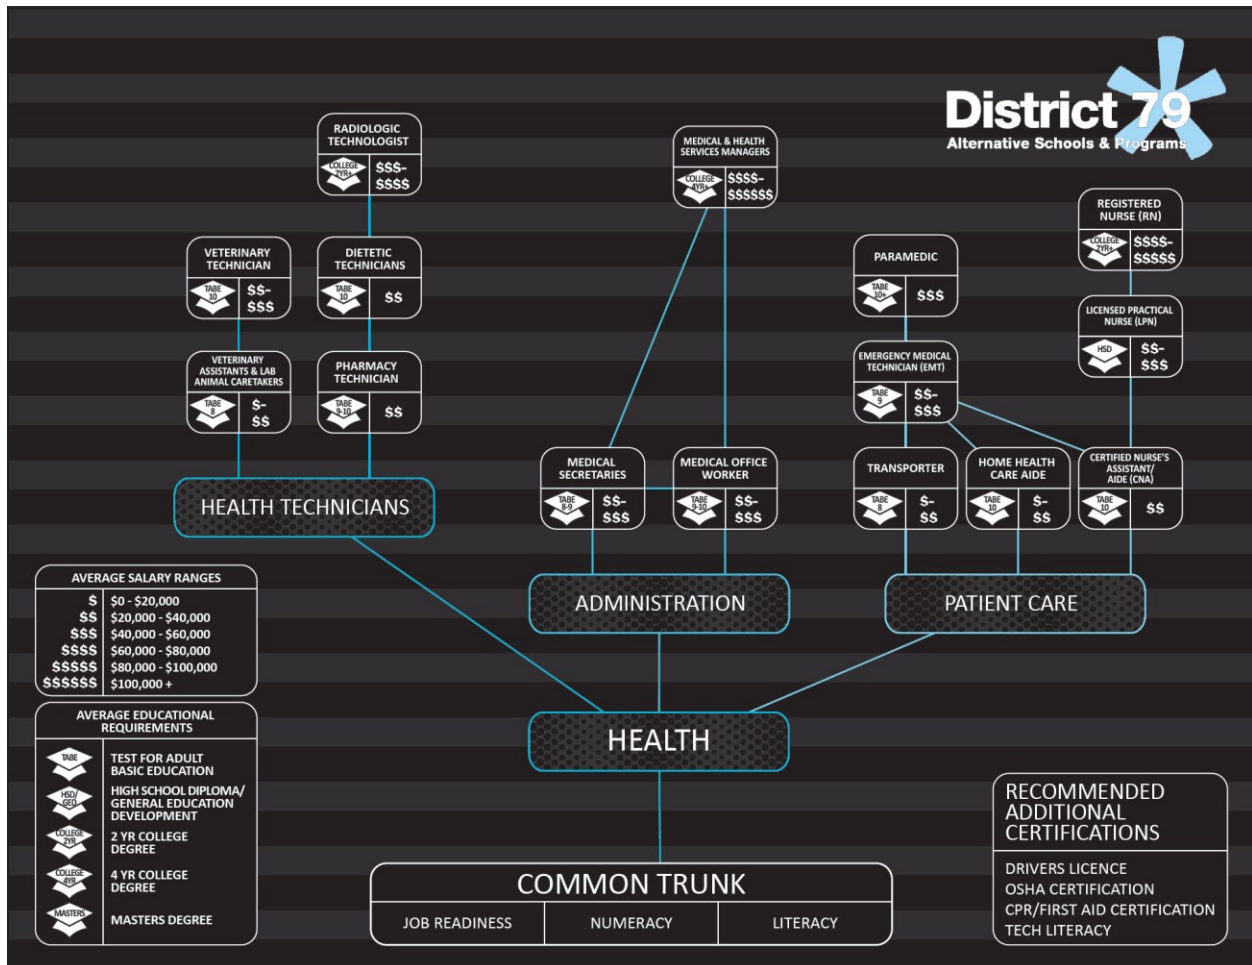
District 79
Alternative Schools & Programs

RADIOLOGIC TECHNOLOGIST
COLLEGE 2YR
$$$-$$$$

MEDICAL & HEALTH SERVICES MANAGERS
COLLEGE 4YR
$$$$-$$$$$$

VETERINARY TECHNICIAN
TABE 10
$$-$$$

DIETETIC TECHNICIANS
TABE 10
$$

VETERINARY ASSISTANTS & LAB ANIMAL CARETAKERS
TABE 8
$-$$

PHARMACY TECHNICIAN
TABE 9-10
$$

REGISTERED NURSE (RN)
COLLEGE 2YR
$$$$-$$$$$

PARAMEDIC
TABE 10+
$$$

LICENSED PRACTICAL NURSE (LPN)
HSD
$$-$$$

EMERGENCY MEDICAL TECHNICIAN (EMT)
TABE 9
$$-$$$

MEDICAL SECRETARIES
TABE 8-9
$$-$$$

MEDICAL OFFICE WORKER
TABE 9-10
$$-$$$

TRANSPORTER
TABE 8
$-$$

HOME HEALTH CARE AIDE
TABE 10
$-$$

CERTIFIED NURSE'S ASSISTANT/ AIDE (CNA)
TABE 10
$$

HEALTH TECHNICIANS

ADMINISTRATION

PATIENT CARE

HEALTH

AVERAGE SALARY RANGES
| | |
|---|---|
| $ | $0 - $20,000 |
| $$ | $20,000 - $40,000 |
| $$$ | $40,000 - $60,000 |
| $$$$ | $60,000 - $80,000 |
| $$$$$ | $80,000 - $100,000 |
| $$$$$$ | $100,000 + |

AVERAGE EDUCATIONAL REQUIREMENTS
| | |
|---|---|
| TABE | TEST FOR ADULT BASIC EDUCATION |
| HSD/GED | HIGH SCHOOL DIPLOMA/ GENERAL EDUCATION DEVELOPMENT |
| COLLEGE 2YR | 2 YR COLLEGE DEGREE |
| COLLEGE 4YR | 4 YR COLLEGE DEGREE |
| MASTERS | MASTERS DEGREE |

COMMON TRUNK
| JOB READINESS | NUMERACY | LITERACY |
|---|---|---|

RECOMMENDED ADDITIONAL CERTIFICATIONS
DRIVERS LICENCE
OSHA CERTIFICATION
CPR/FIRST AID CERTIFICATION
TECH LITERACY